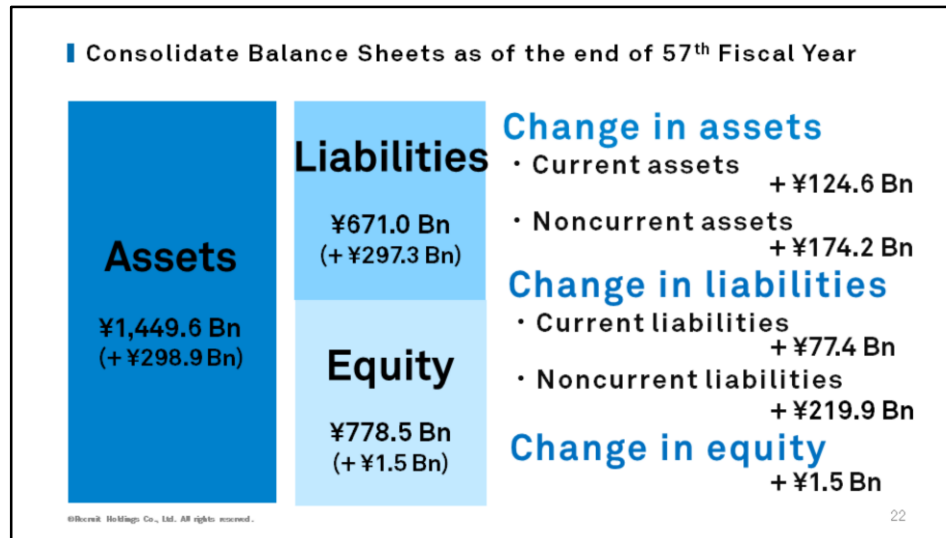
Consolidate Balance Sheets as of the end of 57$^{th}$ Fiscal Year

Assets

¥1,449.6 Bn
(+¥298.9 Bn)

Liabilities

¥671.0 Bn
(+¥297.3 Bn)

Equity

¥778.5 Bn
(+¥1.5 Bn)

Change in assets

・Current assets
+¥124.6 Bn

・Noncurrent assets
+¥174.2 Bn

Change in liabilities

・Current liabilities
+¥77.4 Bn

・Noncurrent liabilities
+¥219.9 Bn

Change in equity

+¥1.5 Bn

©Recruit Holdings Co., Ltd. All rights reserved.

22